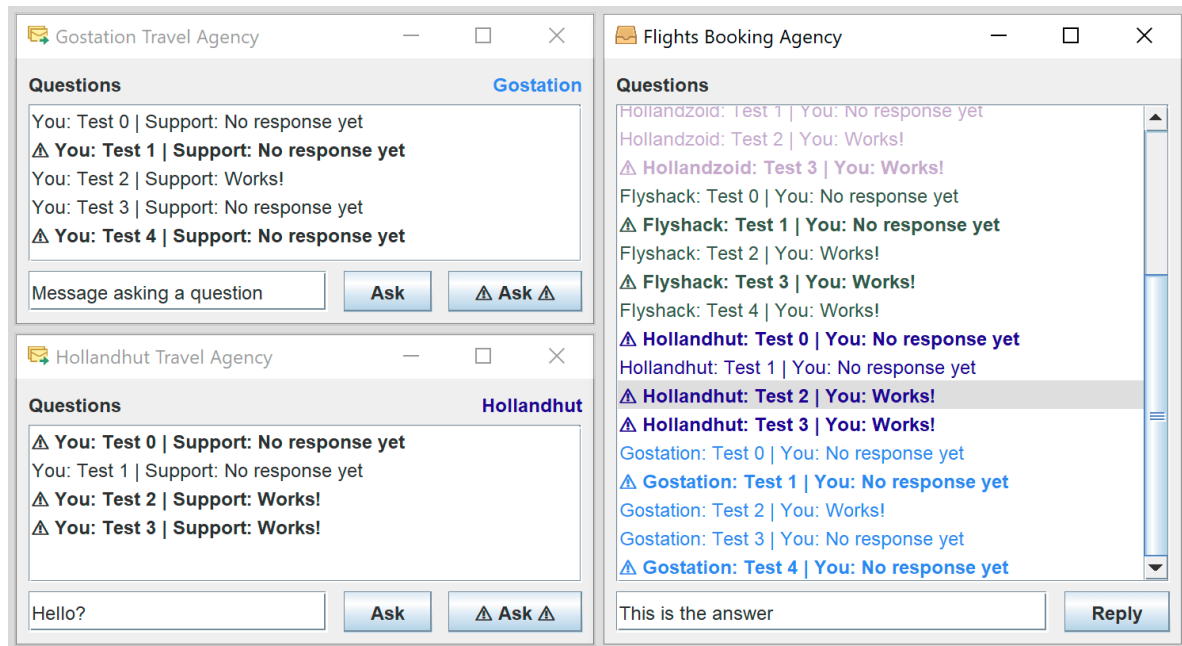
Gostation Travel Agency

Questions Gostation

You: Test 0 | Support: No response yet
⚠ You: Test 1 | Support: No response yet
You: Test 2 | Support: Works!
You: Test 3 | Support: No response yet
⚠ You: Test 4 | Support: No response yet

Message asking a question

Ask

⚠ Ask ⚠

Hollandhut Travel Agency

Questions Hollandhut

⚠ You: Test 0 | Support: No response yet
You: Test 1 | Support: No response yet
⚠ You: Test 2 | Support: Works!
⚠ You: Test 3 | Support: Works!

Hello?

Ask

⚠ Ask ⚠

Flights Booking Agency

Questions

Hollandzoid: Test 1 | You: No response yet
Hollandzoid: Test 2 | You: Works!
⚠ Hollandzoid: Test 3 | You: Works!
Flyshack: Test 0 | You: No response yet
⚠ Flyshack: Test 1 | You: No response yet
Flyshack: Test 2 | You: Works!
⚠ Flyshack: Test 3 | You: Works!
Flyshack: Test 4 | You: Works!
⚠ Hollandhut: Test 0 | You: No response yet
Hollandhut: Test 1 | You: No response yet
⚠ Hollandhut: Test 2 | You: Works!
⚠ Hollandhut: Test 3 | You: Works!
Gostation: Test 0 | You: No response yet
⚠ Gostation: Test 1 | You: No response yet
Gostation: Test 2 | You: Works!
Gostation: Test 3 | You: No response yet
⚠ Gostation: Test 4 | You: No response yet

This is the answer

Reply